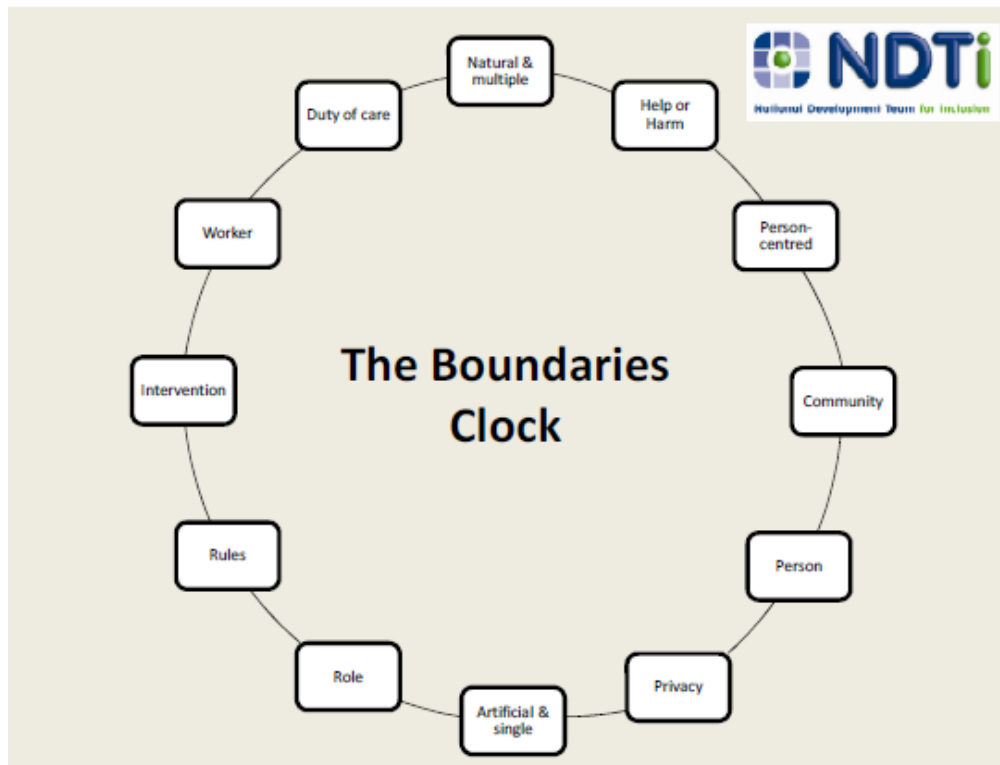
NDTi
National Development Team for Inclusion

The Boundaries Clock

Natural & multiple

Help or Harm

Person-centred

Community

Person

Privacy

Artificial & single

Role

Rules

Intervention

Worker

Duty of care